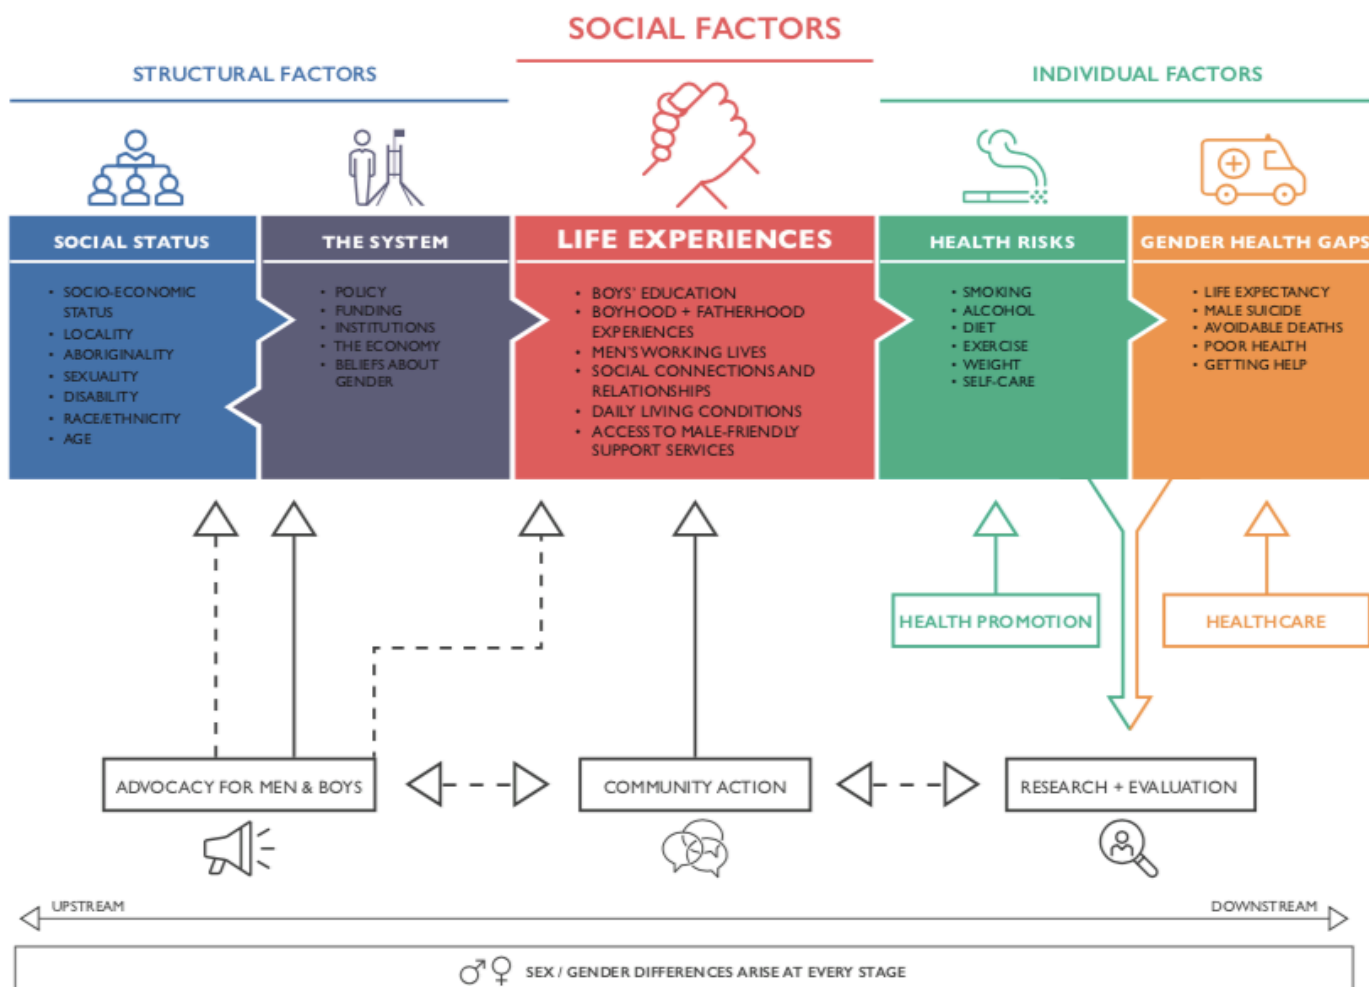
SOCIAL FACTORS

STRUCTURAL FACTORS

INDIVIDUAL FACTORS

SOCIAL STATUS

- SOCIO-ECONOMIC STATUS
- LOCALITY
- ABORIGINALITY
- SEXUALITY
- DISABILITY
- RACE/ETHNICITY
- AGE

THE SYSTEM

- POLICY
- FUNDING
- INSTITUTIONS
- THE ECONOMY
- BELIEFS ABOUT GENDER

LIFE EXPERIENCES

- BOYS' EDUCATION
- BOYHOOD + FATHERHOOD EXPERIENCES
- MEN'S WORKING LIVES
- SOCIAL CONNECTIONS AND RELATIONSHIPS
- DAILY LIVING CONDITIONS
- ACCESS TO MALE-FRIENDLY SUPPORT SERVICES

HEALTH RISKS

- SMOKING
- ALCOHOL
- DIET
- EXERCISE
- WEIGHT
- SELF-CARE

GENDER HEALTH GAPS

- LIFE EXPECTANCY
- MALE SUICIDE
- AVOIDABLE DEATHS
- POOR HEALTH
- GETTING HELP

HEALTH PROMOTION

HEALTHCARE

ADVOCACY FOR MEN & BOYS

COMMUNITY ACTION

RESEARCH + EVALUATION

UPSTREAM

DOWNSTREAM

♂♀ SEX / GENDER DIFFERENCES ARISE AT EVERY STAGE